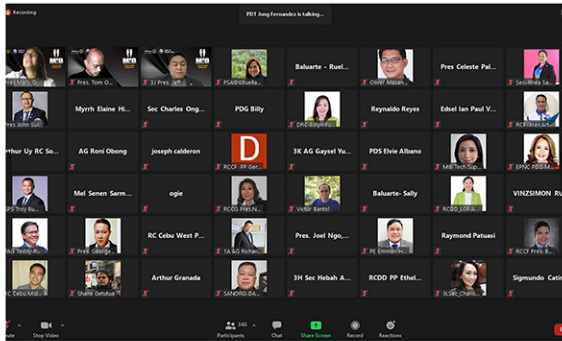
Recording

PDT Jong Fernandez is talking...

Pres. Tom O...

3J Pres. Jeff...

PSAG Ebuella...

Baluarte - Ruel...

Oliver Mapan...

Pres Celeste Pal...

Sec Rhea Sa...

Pres John Suri...

Myrrh Elaine Hi...

Sec Charles Ong...

PDG Billy

DRD Bdylin Pu...

Reynaldo Reyes

Edsel Ian Paul V...

RCF Pres Ar...

rthur Uy RC So...

AG Roni Obong

joseph calderon

RCCF PP Ger...

3K AG Gaysel Yu...

PDS Elvie Albano

MIB Tech Sup...

EPNC PDDI M...

EPS Troy Ba...

Mel Senen Sarm...

ogie

RCCG Pres N...

Victor Bantol

Baluarte- Sally

RCDD_LDRA...

VINZSIMON Ri...

AG Teddy R...

Pres. George

RC Cebu West P...

1A AG Richar...

Pres. Joel Ngo,...

PE Emmanu...

Raymond Patuasi

RCCF Pres R...

C Cebu Mid...

Shane Getutua

Arthur Granada

SANDRO DA...

3H Sec Hebah A...

RCDD PP Ethel...

3L Sec_Charis...

Sigmundo Catin...

ute

Stop Video

346 Participants

Chat

Share Screen

Record

Reactions